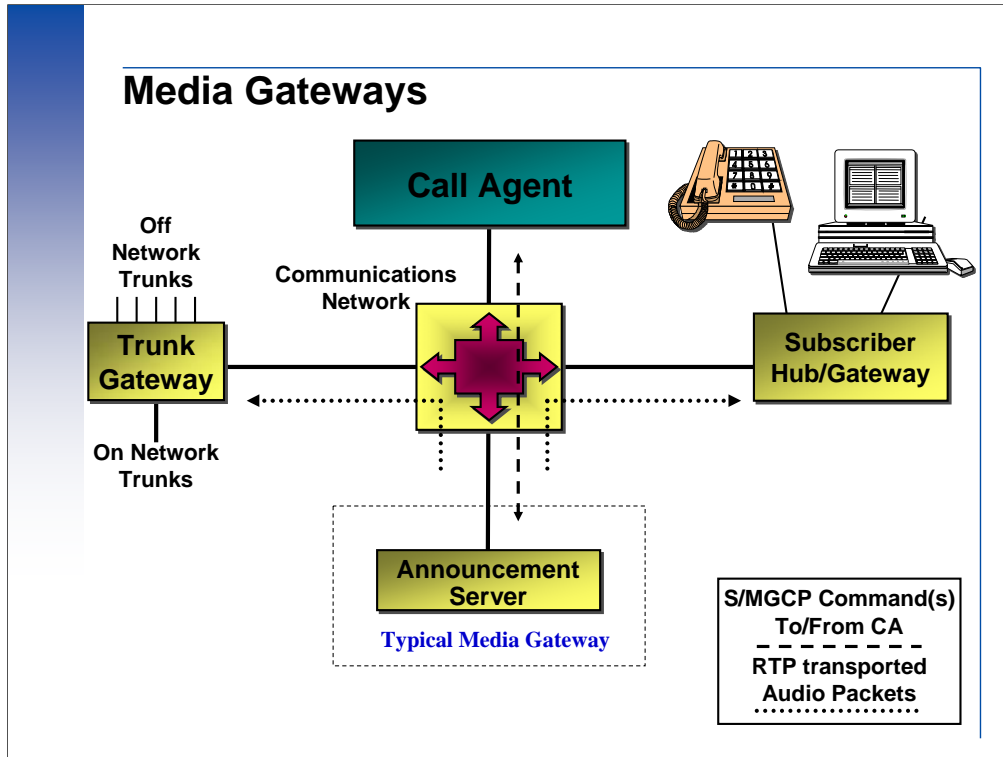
Media Gateways

Call Agent

Off Network Trunks

Communications Network

Trunk Gateway

Subscriber Hub/Gateway

On Network Trunks

Announcement Server

Typical Media Gateway

S/MGCP Command(s) To/From CA

RTP transported Audio Packets